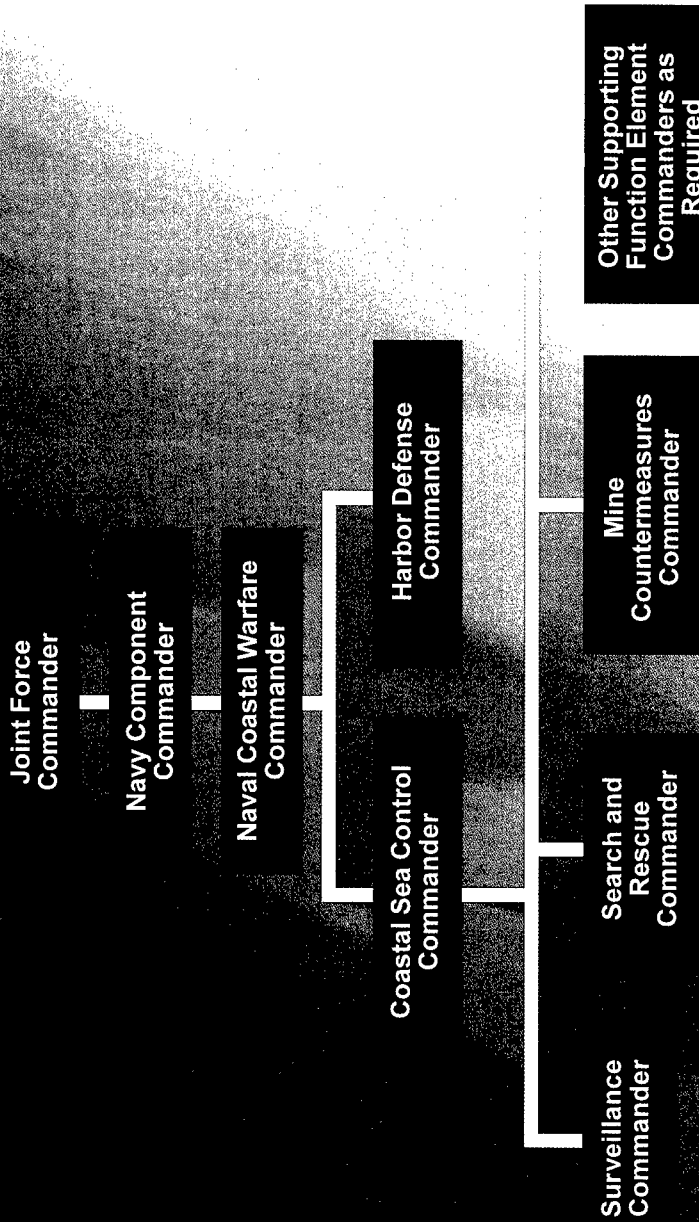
Joint Force Commander

Navy Component Commander

Naval Coastal Warfare Commander

Coastal Sea Control Commander

Harbor Defense Commander

Surveillance Commander

Search and Rescue Commander

Mine Countermeasures Commander

Other Supporting Function Element Commanders as Required